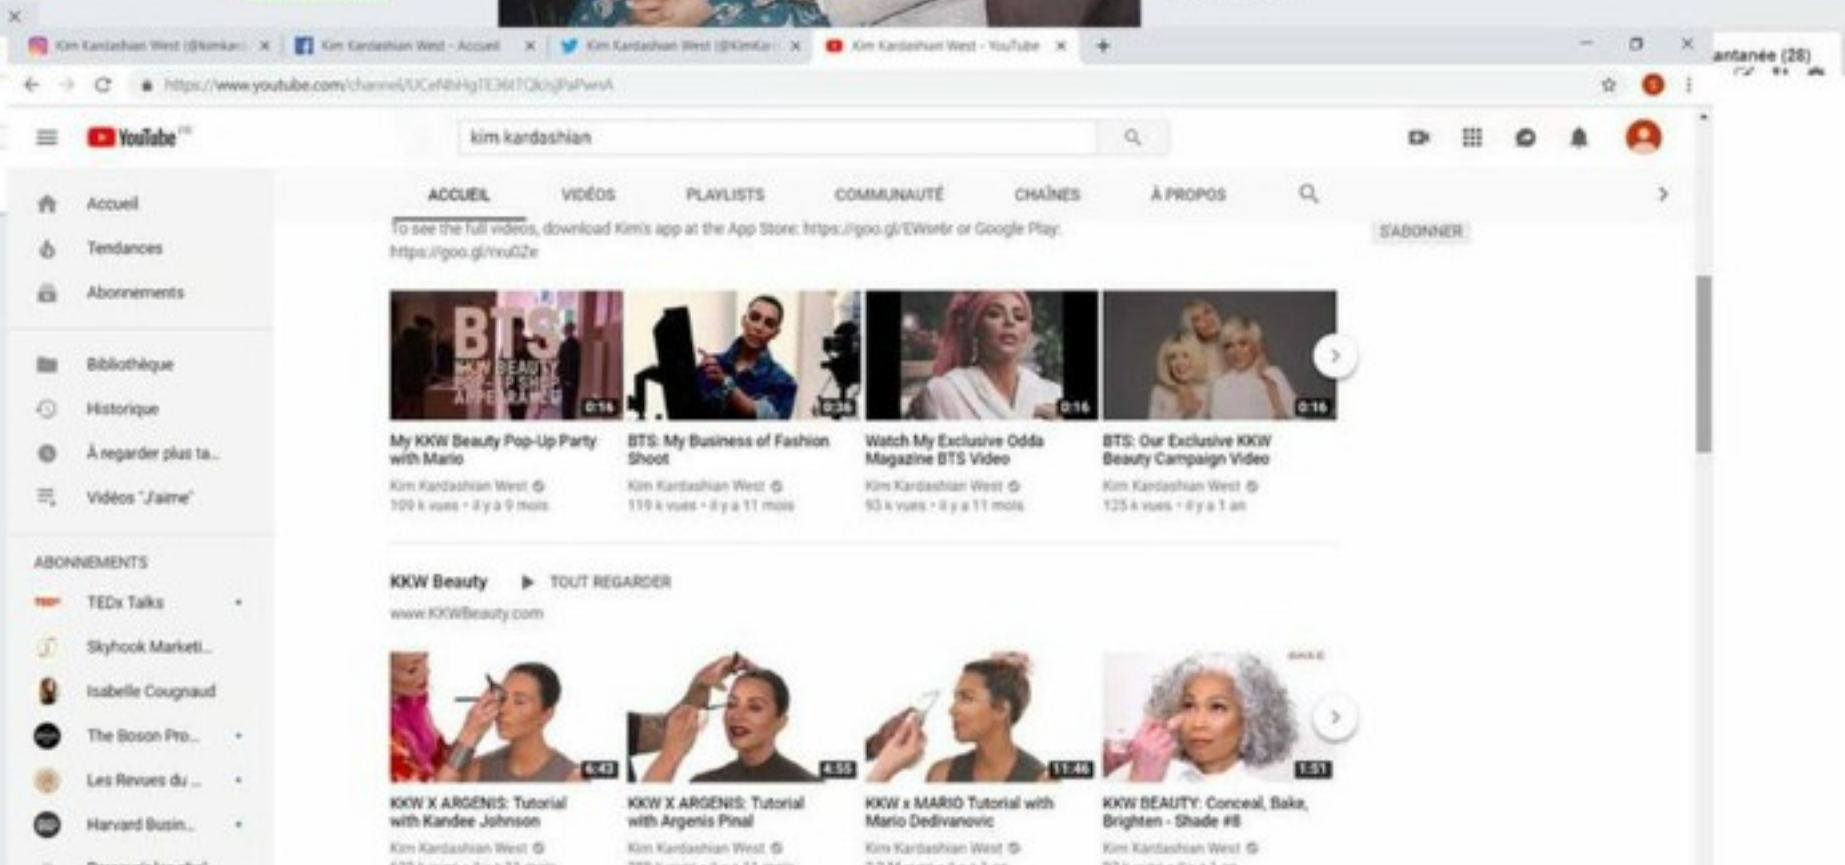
Kim Kardashian West (@kimkar... ×
Kim Kardashian West - Accueil ×
Kim Kardashian West (@KimKar... ×
Kim Kardashian West - YouTube ×
+

https://www.youtube.com/channel/UCefNhHgTE36tTQkrjPaPwnA

antanée (28)

YouTube FR

kim kardashian

Accueil
Tendances
Abonnements
Bibliothèque
Historique
À regarder plus ta...
Vidéos "J'aime"

ABONNEMENTS
TEDx Talks
Skyhook Marketi...
Isabelle Cougnaud
The Boson Pro...
Les Revues du ...
Harvard Busin...

ACCUEIL
VIDÉOS
PLAYLISTS
COMMUNAUTÉ
CHAÎNES
À PROPOS

S'ABONNER

To see the full videos, download Kim's app at the App Store: https://goo.gl/EWer6r or Google Play: https://goo.gl/mu0Ze

BTS KKW BEAUTY POP-UP SHOP APPEARANCE
0:14
My KKW Beauty Pop-Up Party with Mario
Kim Kardashian West
109 k vues • il y a 9 mois

0:28
BTS: My Business of Fashion Shoot
Kim Kardashian West
119 k vues • il y a 11 mois

0:16
Watch My Exclusive Odda Magazine BTS Video
Kim Kardashian West
93 k vues • il y a 11 mois

0:16
BTS: Our Exclusive KKW Beauty Campaign Video
Kim Kardashian West
125 k vues • il y a 1 an

KKW Beauty
TOUT REGARDER
www.KKWBeauty.com

6:43
KKW X ARGENIS: Tutorial with Kandee Johnson
Kim Kardashian West

4:55
KKW X ARGENIS: Tutorial with Argenis Pinal
Kim Kardashian West

11:46
KKW x MARIO Tutorial with Mario Dedivanovic
Kim Kardashian West

1:51
KKW BEAUTY: Conceal, Bake, Brighten - Shade #8
Kim Kardashian West